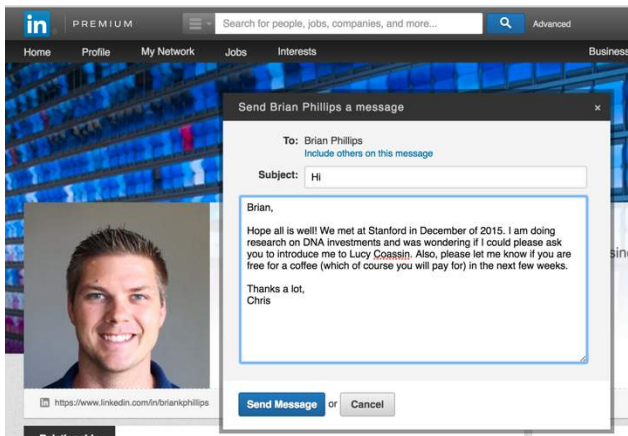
in PREMIUM

Search for people, jobs, companies, and more...

Advanced

Home Profile My Network Jobs Interests Business

Send Brian Phillips a message

×

To: Brian Phillips
Include others on this message

Subject: Hi

Brian,

Hope all is well! We met at Stanford in December of 2015. I am doing research on DNA investments and was wondering if I could please ask you to introduce me to Lucy Coassin. Also, please let me know if you are free for a coffee (which of course you will pay for) in the next few weeks.

Thanks a lot,
Chris

Send Message or Cancel

https://www.linkedin.com/in/briankphillips

sin